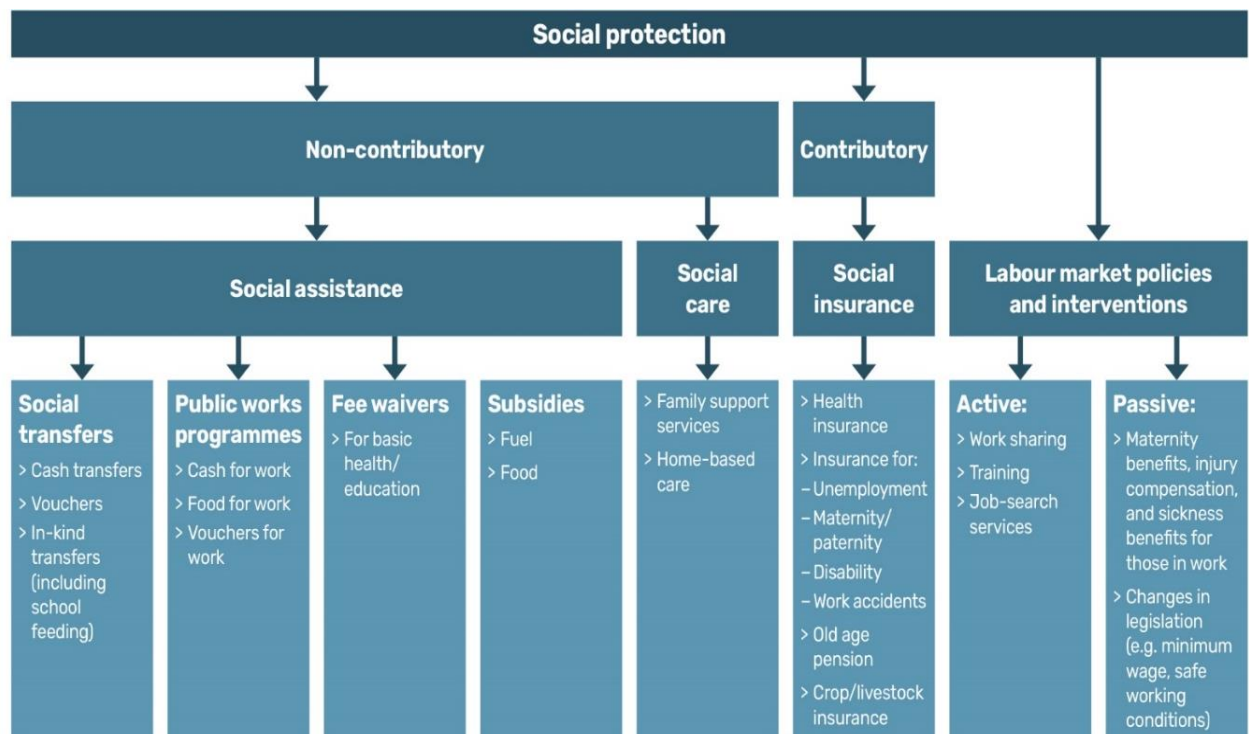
Social protection

Non-contributory

Contributory

Social assistance

Social care

Social insurance

Labour market policies and interventions

Social transfers
> Cash transfers
> Vouchers
> In-kind transfers (including school feeding)

Public works programmes
> Cash for work
> Food for work
> Vouchers for work

Fee waivers
> For basic health/ education

Subsidies
> Fuel
> Food

> Family support services
> Home-based care

> Health insurance
> Insurance for:
– Unemployment
– Maternity/ paternity
– Disability
– Work accidents
> Old age pension
> Crop/livestock insurance

Active:
> Work sharing
> Training
> Job-search services

Passive:
> Maternity benefits, injury compensation, and sickness benefits for those in work
> Changes in legislation (e.g. minimum wage, safe working conditions)